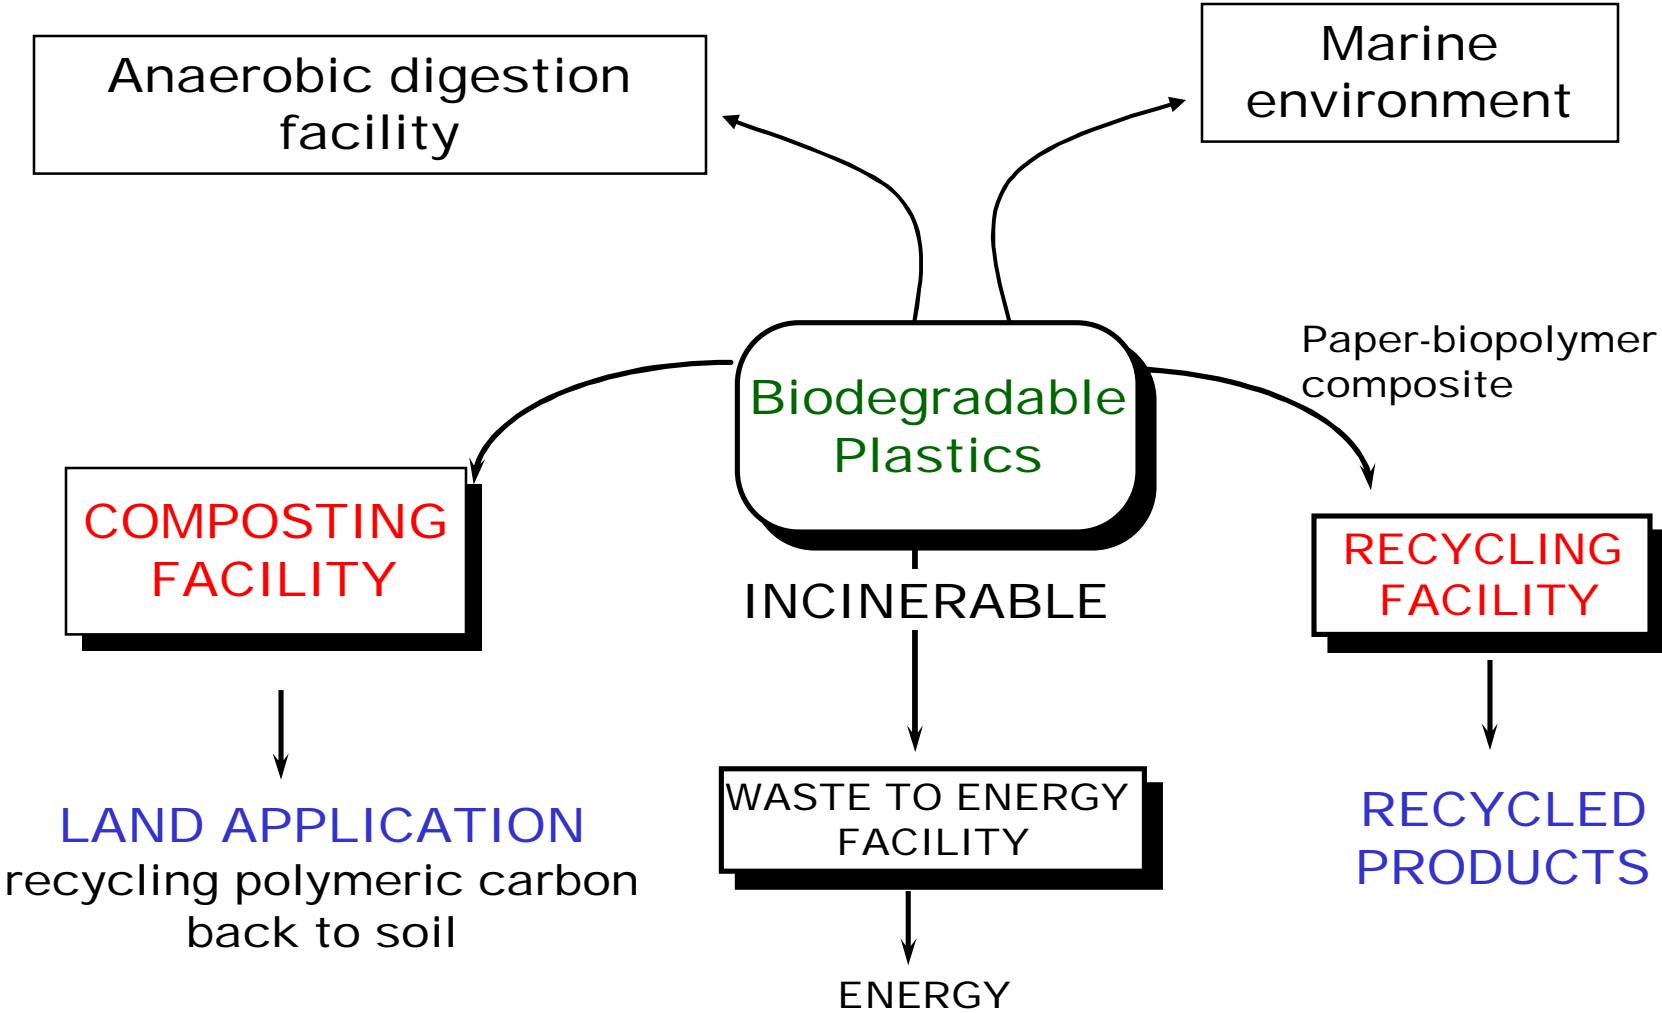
Anaerobic digestion facility

Marine environment

Biodegradable Plastics

Paper-biopolymer composite

COMPOSTING FACILITY

INCINERABLE

RECYCLING FACILITY

LAND APPLICATION
recycling polymeric carbon back to soil

WASTE TO ENERGY FACILITY

ENERGY

RECYCLED PRODUCTS